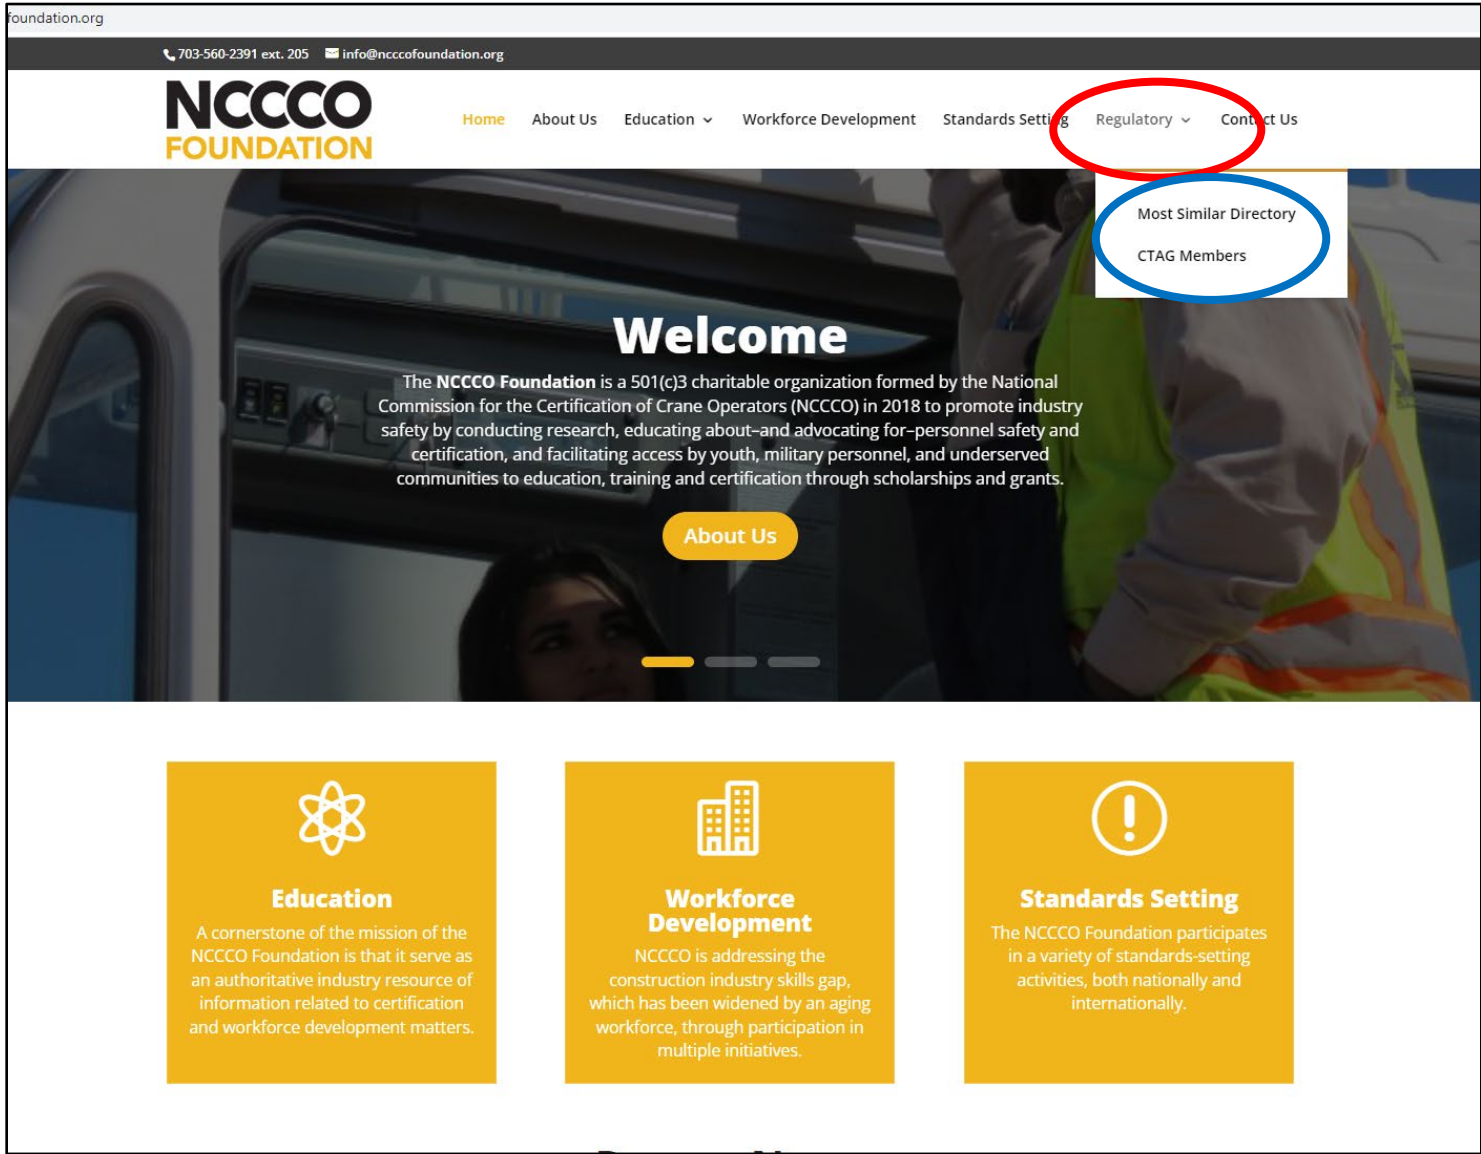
foundation.org

703-560-2391 ext. 205 info@ncccofoundation.org

NCCCO FOUNDATION

Home About Us Education Workforce Development Standards Setti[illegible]g Regulatory Cont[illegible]ct Us

Most Similar Directory

CTAG Members

Welcome

The **NCCCO Foundation** is a 501(c)3 charitable organization formed by the National Commission for the Certification of Crane Operators (NCCCO) in 2018 to promote industry safety by conducting research, educating about–and advocating for–personnel safety and certification, and facilitating access by youth, military personnel, and underserved communities to education, training and certification through scholarships and grants.

About Us

Education

A cornerstone of the mission of the NCCCO Foundation is that it serve as an authoritative industry resource of information related to certification and workforce development matters.

Workforce Development

NCCCO is addressing the construction industry skills gap, which has been widened by an aging workforce, through participation in multiple initiatives.

Standards Setting

The NCCCO Foundation participates in a variety of standards-setting activities, both nationally and internationally.